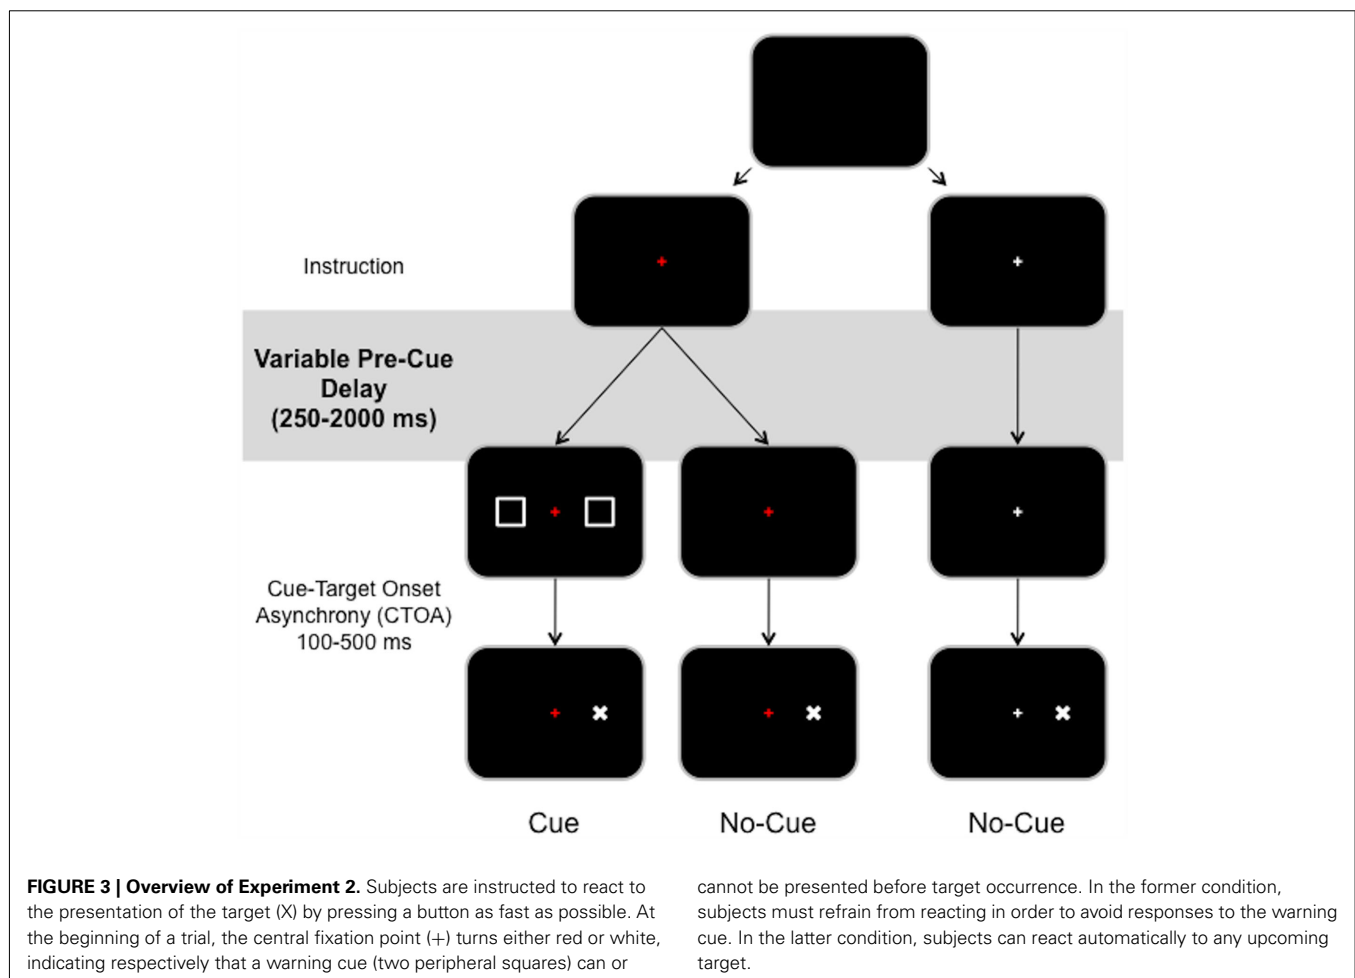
Instruction

Variable Pre-Cue Delay (250-2000 ms)

Cue-Target Onset Asynchrony (CTOA) 100-500 ms

Cue

No-Cue

No-Cue

**FIGURE 3 | Overview of Experiment 2.** Subjects are instructed to react to the presentation of the target (X) by pressing a button as fast as possible. At the beginning of a trial, the central fixation point (+) turns either red or white, indicating respectively that a warning cue (two peripheral squares) can or cannot be presented before target occurrence. In the former condition, subjects must refrain from reacting in order to avoid responses to the warning cue. In the latter condition, subjects can react automatically to any upcoming target.